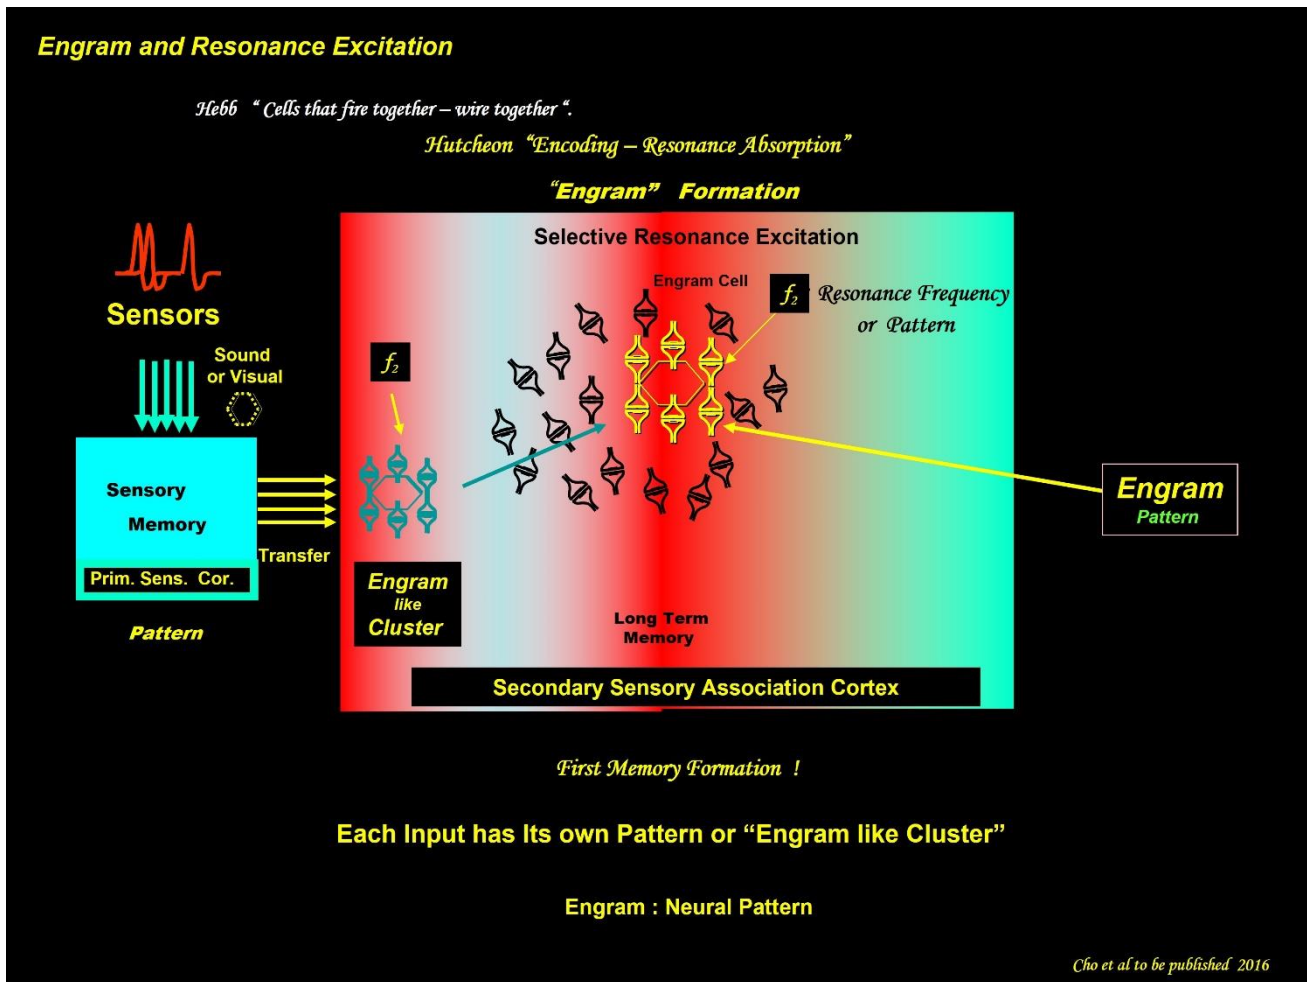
Engram and Resonance Excitation

Hebb " Cells that fire together – wire together ".

Hutcheon "Encoding – Resonance Absorption"

"Engram" Formation

Sensors

Sound or Visual

Sensory Memory

Prim. Sens. Cor.

Transfer

Pattern

Selective Resonance Excitation

Engram Cell

$f_2$ Resonance Frequency or Pattern

$f_2$

Engram like Cluster

Long Term Memory

Engram
Pattern

Secondary Sensory Association Cortex

First Memory Formation !

Each Input has Its own Pattern or "Engram like Cluster"

Engram : Neural Pattern

Cho et al to be published 2016